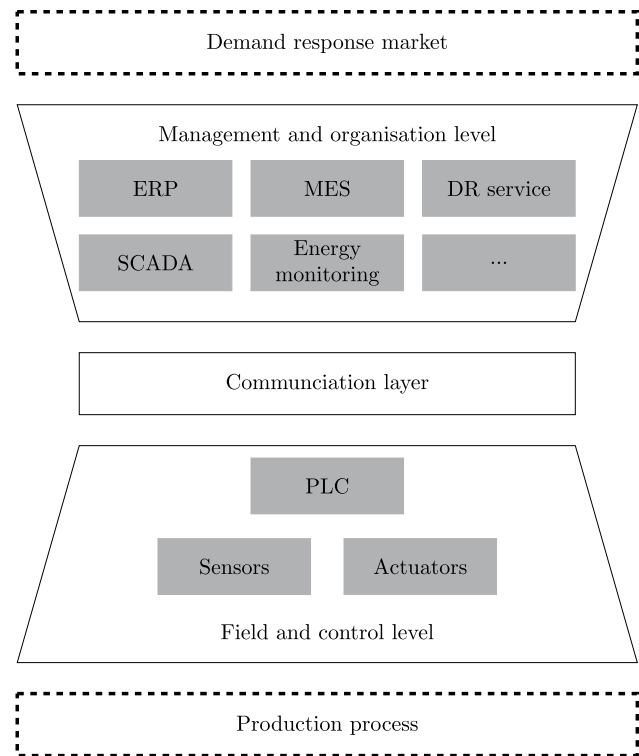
Demand response market

Management and organisation level

ERP

MES

DR service

SCADA

Energy monitoring

...

Communciation layer

PLC

Sensors

Actuators

Field and control level

Production process